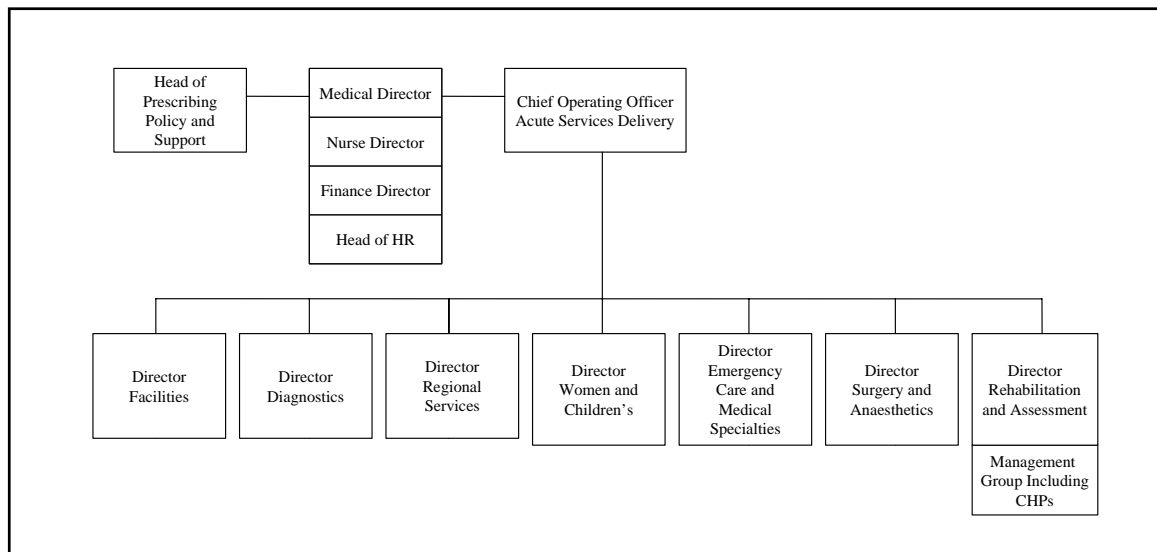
Head of Prescribing Policy and Support

Medical Director

Nurse Director

Finance Director

Head of HR

Chief Operating Officer Acute Services Delivery

Director Facilities

Director Diagnostics

Director Regional Services

Director Women and Children's

Director Emergency Care and Medical Specialties

Director Surgery and Anaesthetics

Director Rehabilitation and Assessment

Management Group Including CHPs